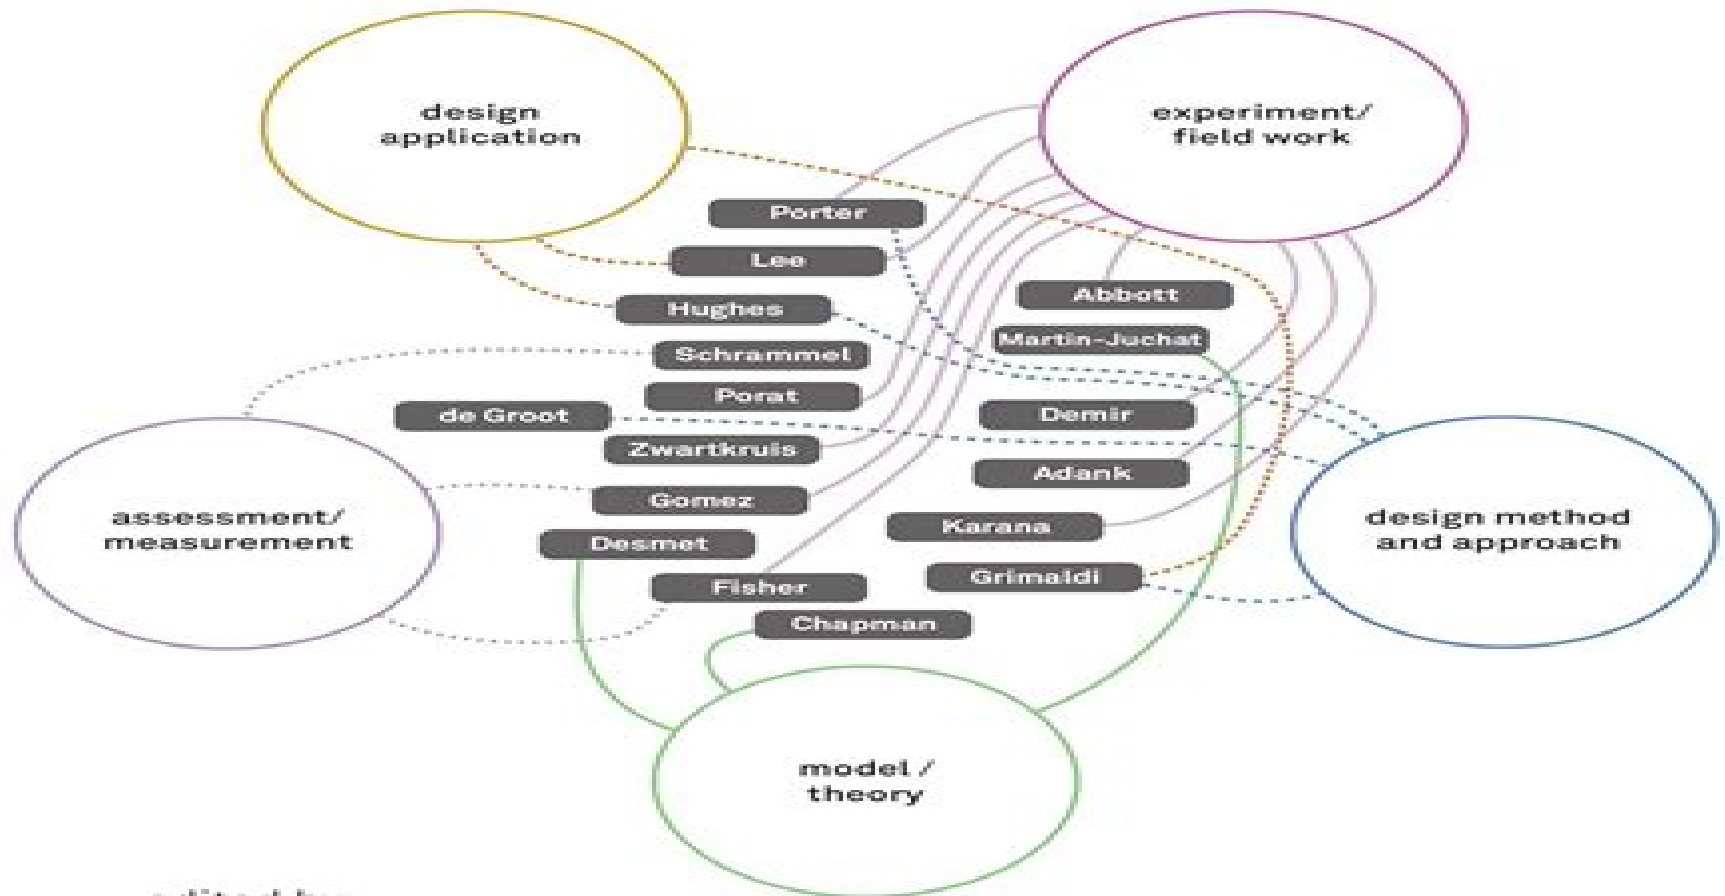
design application

experiment/ field work

Porter

Lee

Hughes

Abbott

Martin-Juchat

Schrammel

Porat

de Groot

Demir

Zwartkruis

Adank

assessment/ measurement

Gomez

Karana

design method and approach

Desmet

Grimaldi

Fisher

Chapman

model / theory

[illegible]